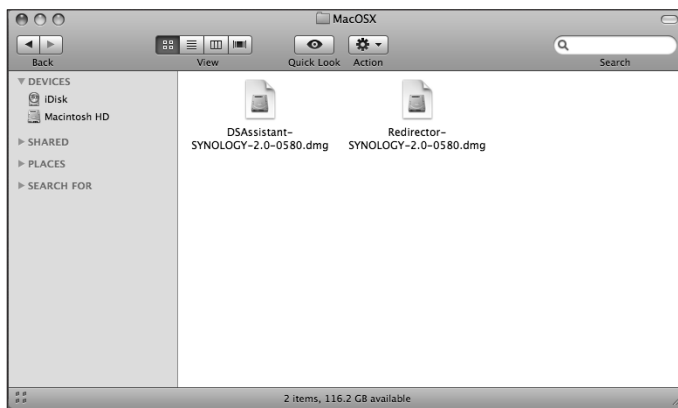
MacOSX

Back

View

Quick Look

Action

Search

DEVICES

iDisk

Macintosh HD

SHARED

PLACES

SEARCH FOR

DSAssistant-SYNOLOGY-2.0-0580.dmg

Redirector-SYNOLOGY-2.0-0580.dmg

2 items, 116.2 GB available